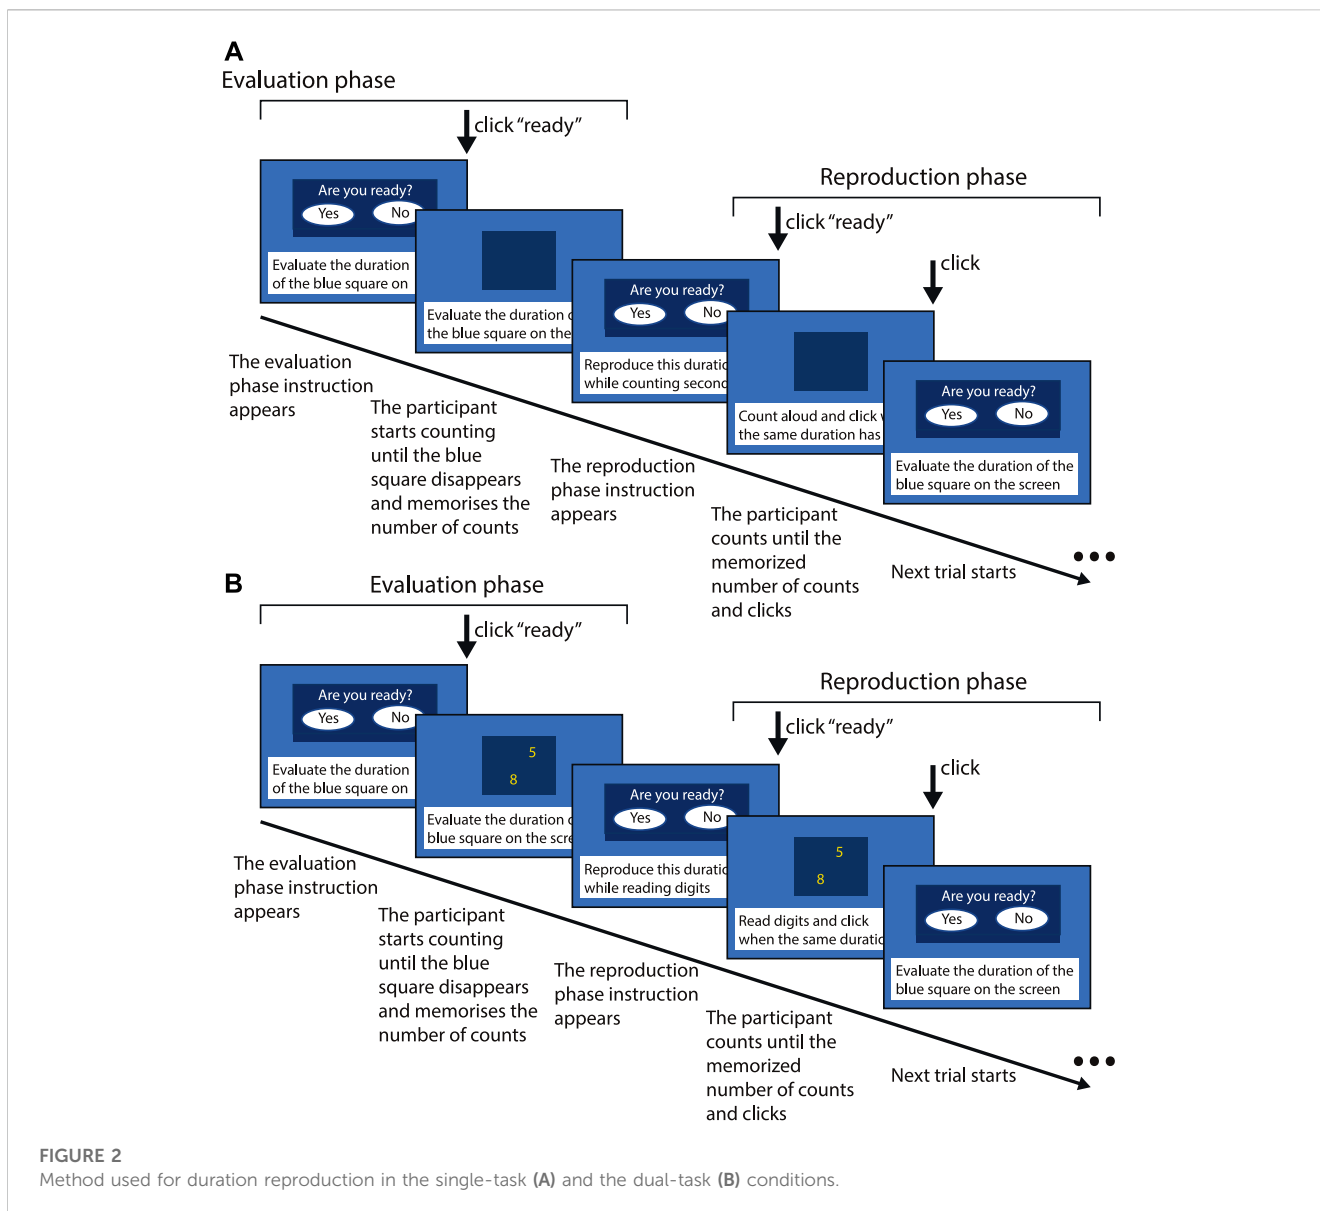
A

Evaluation phase

click "ready"

Are you ready?

Yes No

Evaluate the duration of the blue square on

Evaluate the duration o the blue square on the

Reproduction phase

click "ready"

click

Are you ready?

Yes No

Reproduce this duratio while counting second

Count aloud and click w the same duration has

Are you ready?

Yes No

Evaluate the duration of the blue square on the screen

The evaluation phase instruction appears

The participant starts counting until the blue square disappears and memorises the number of counts

The reproduction phase instruction appears

The participant counts until the memorized number of counts and clicks

Next trial starts

B

Evaluation phase

click "ready"

Are you ready?

Yes No

Evaluate the duration of the blue square on

5

8

Evaluate the duration o blue square on the scre

Reproduction phase

click "ready"

click

Are you ready?

Yes No

Reproduce this duratio while reading digits

5

8

Read digits and click when the same duratio

Are you ready?

Yes No

Evaluate the duration of the blue square on the screen

The evaluation phase instruction appears

The participant starts counting until the blue square disappears and memorises the number of counts

The reproduction phase instruction appears

The participant counts until the memorized number of counts and clicks

Next trial starts

FIGURE 2

Method used for duration reproduction in the single-task (A) and the dual-task (B) conditions.